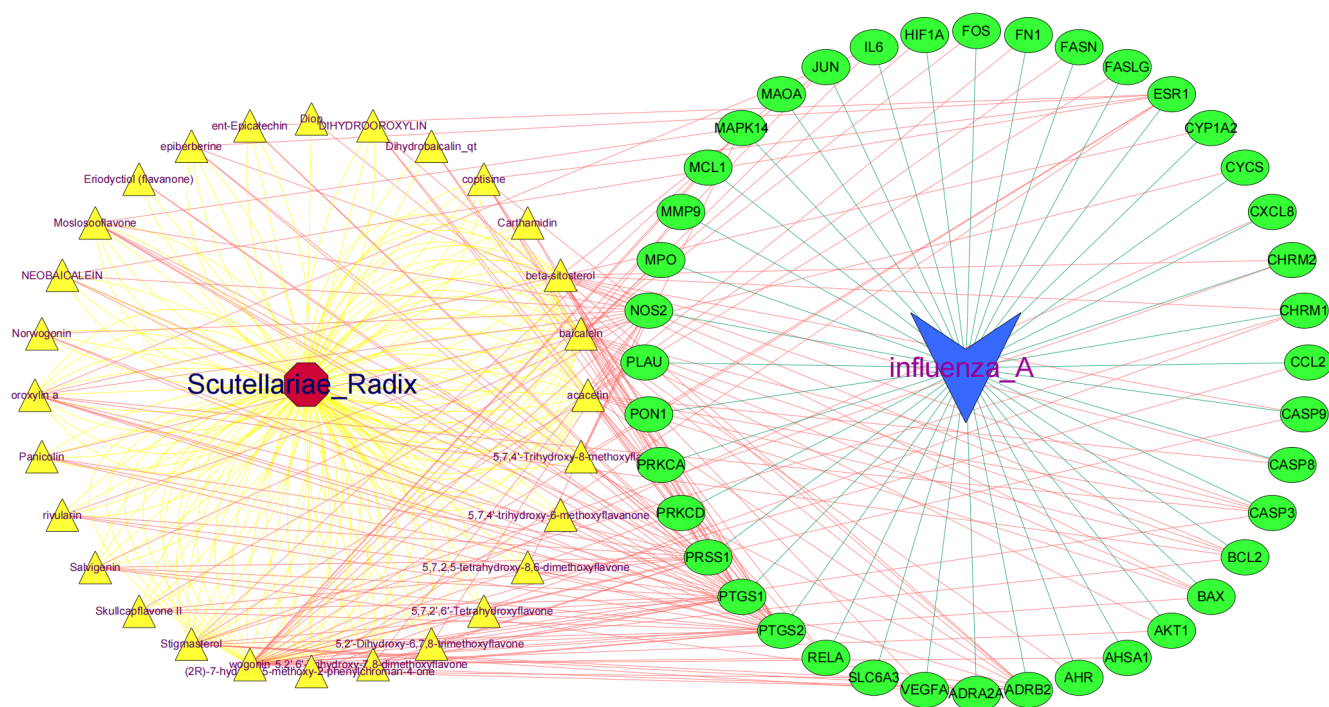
Diop
DIHYDROOROXYLIN
ent-Epicatechin
epiberberine
Dihydrobaicalin_qt
Eriodyctiol (flavanone)
coptisine
Moslosooflavone
Carthamidin
NEOBAICALEIN
beta-sitosterol
Norwogonin
baicalein
Scutellariae_Radix
oroxylin a
acacetin
Panicolin
5,7,4'-Trihydroxy-8-methoxyfla
rivularin
5,7,4'-trihydroxy-6-methoxyflavanone
Salvigenin
5,7,2,5-tetrahydroxy-8,6-dimethoxyflavone
Skullcapflavone II
5,7,2',6'-Tetrahydroxyflavone
Stigmasterol
5,2'-Dihydroxy-6,7,8-trimethoxyflavone
wogonin
5,2',6'-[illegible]ihydroxy-7,8-dimethoxyflavone
(2R)-7-hy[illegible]-methoxy-2-phenylchroman-4-one
IL6
HIF1A
FOS
FN1
FASN
JUN
FASLG
MAOA
ESR1
MAPK14
CYP1A2
MCL1
CYCS
MMP9
CXCL8
MPO
CHRM2
NOS2
CHRM1
PLAU
influenza_A
CCL2
PON1
CASP9
PRKCA
CASP8
PRKCD
CASP3
PRSS1
BCL2
PTGS1
BAX
PTGS2
AKT1
RELA
AHSA1
SLC6A3
AHR
VEGFA
ADRA2A
ADRB2